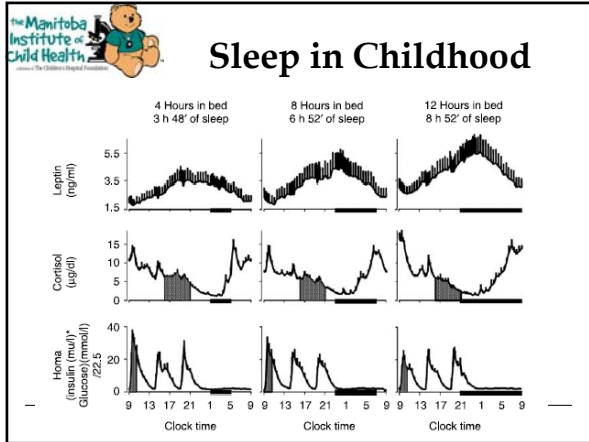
the Manitoba Institute of Child Health

Sleep in Childhood

4 Hours in bed
3 h 48′ of sleep

8 Hours in bed
6 h 52′ of sleep

12 Hours in bed
8 h 52′ of sleep

Leptin (ng/ml)

5.5
3.5
1.5

Cortisol (µg/dl)

15
10
5
0

Homa (insulin (mu/l)* Glucose) (mmol/l) /22.5

40
20
0

9 13 17 21 1 5 9 9 13 17 21 1 5 9 9 13 17 21 1 5 9

Clock time

Clock time

Clock time